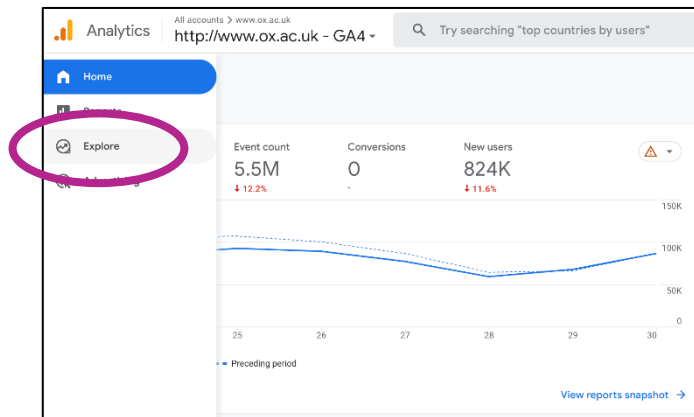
Analytics
All accounts > www.ox.ac.uk
http://www.ox.ac.uk - GA4
Try searching "top countries by users"

Home
Reports
Explore
Advertising

Event count
5.5M
↓ 12.2%

Conversions
0
-

New users
824K
↓ 11.6%

150K
100K
50K
0

25
26
27
28
29
30

Preceding period

View reports snapshot →